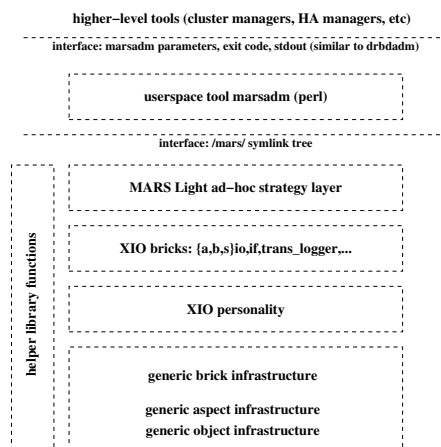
higher–level tools (cluster managers, HA managers, etc)

interface: marsadm parameters, exit code, stdout (similar to drbdadm)

userspace tool marsadm (perl)

interface: /mars/ symlink tree

helper library functions

MARS Light ad–hoc strategy layer

XIO bricks: {a,b,s}io,if,trans_logger,...

XIO personality

generic brick infrastructure

generic aspect infrastructure

generic object infrastructure